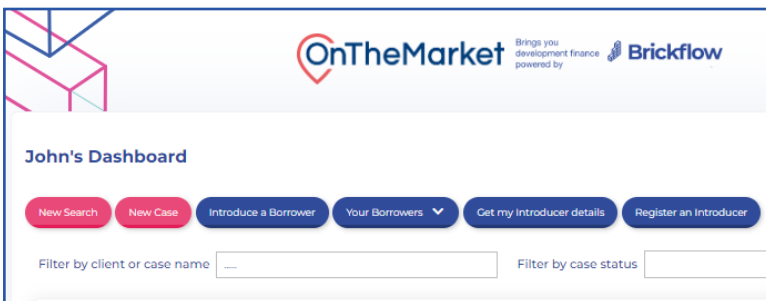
OnTheMarket Brings you development finance powered by Brickflow

John's Dashboard

New Search New Case Introduce a Borrower Your Borrowers Get my Introducer details Register an Introducer

Filter by client or case name .....

Filter by case status